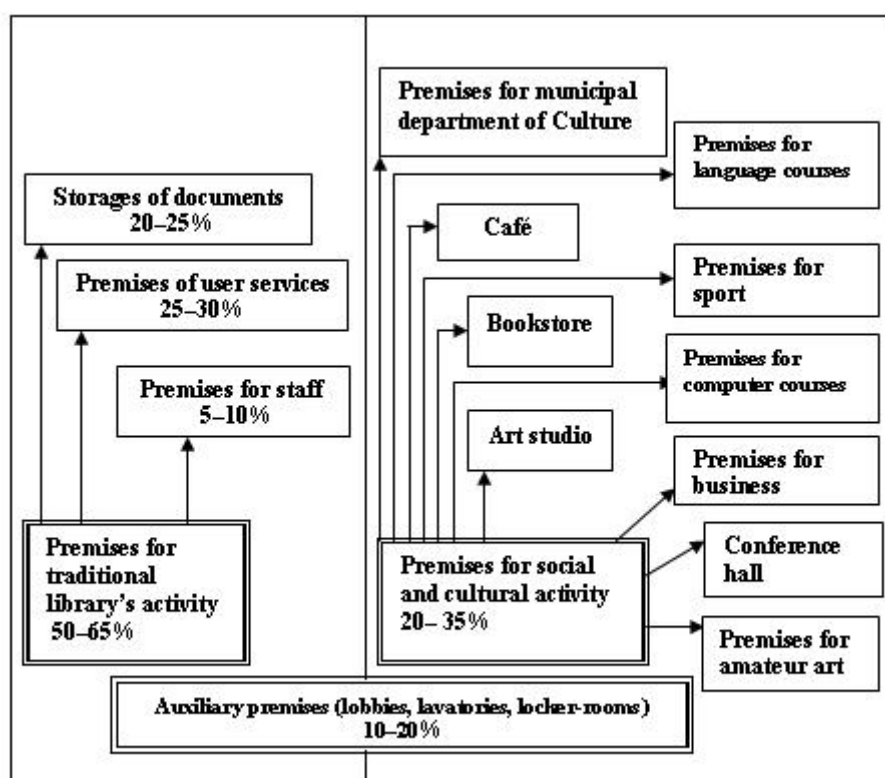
Premises for municipal department of Culture

Premises for language courses

Storages of documents
20–25%

Café

Premises of user services
25–30%

Premises for sport

Bookstore

Premises for staff
5–10%

Premises for computer courses

Art studio

Premises for business

Premises for traditional library's activity
50–65%

Premises for social and cultural activity
20– 35%

Conference hall

Premises for amateur art

Auxiliary premises (lobbies, lavatories, locker-rooms)
10–20%